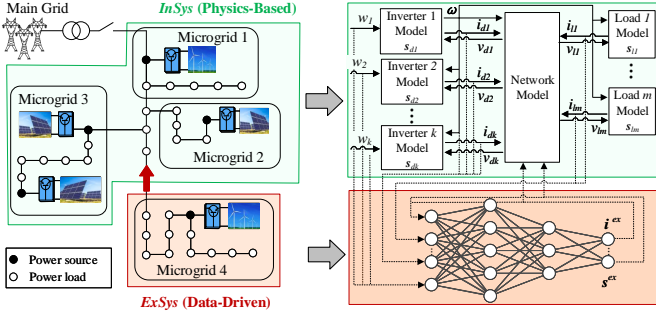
Main Grid

InSys (Physics-Based)

Microgrid 1

Microgrid 3

Microgrid 2

Microgrid 4

Power source

Power load

ExSys (Data-Driven)

$w_1$

$w_2$

$w_k$

$\omega$

Inverter 1 Model $s_{d1}$

Inverter 2 Model $s_{d2}$

Inverter $k$ Model $s_{dk}$

$i_{d1}$

$v_{d1}$

$i_{d2}$

$v_{d2}$

$i_{dk}$

$v_{dk}$

Network Model

$i_{l1}$

$v_{l1}$

$i_{lm}$

$v_{lm}$

Load $1$ Model $s_{l1}$

Load $m$ Model $s_{lm}$

$i^{ex}$

$s^{ex}$